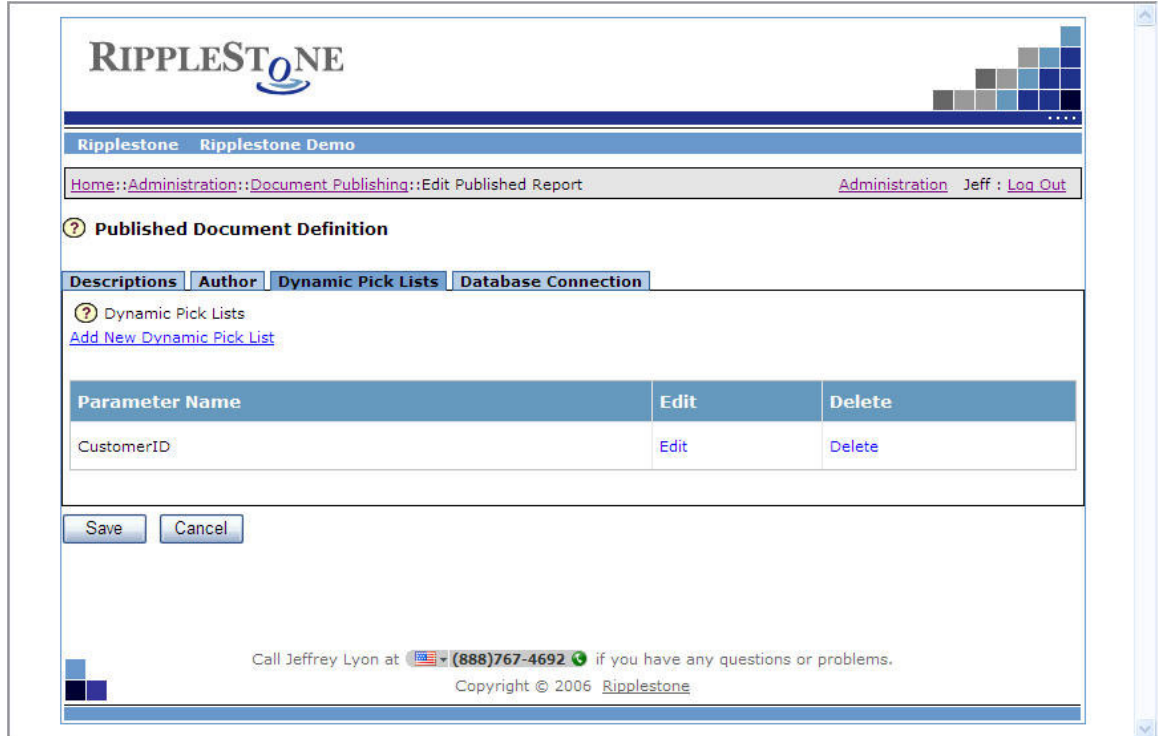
RIPPLESTONE

Ripplestone Ripplestone Demo

Home::Administration::Document Publishing::Edit Published Report

Administration Jeff : Log Out

Published Document Definition

Descriptions | Author | Dynamic Pick Lists | Database Connection

Dynamic Pick Lists

Add New Dynamic Pick List

| Parameter Name | Edit | Delete |
|---|---|---|
| CustomerID | Edit | Delete |

Save Cancel

Call Jeffrey Lyon at (888)767-4692 if you have any questions or problems.

Copyright © 2006 Ripplestone